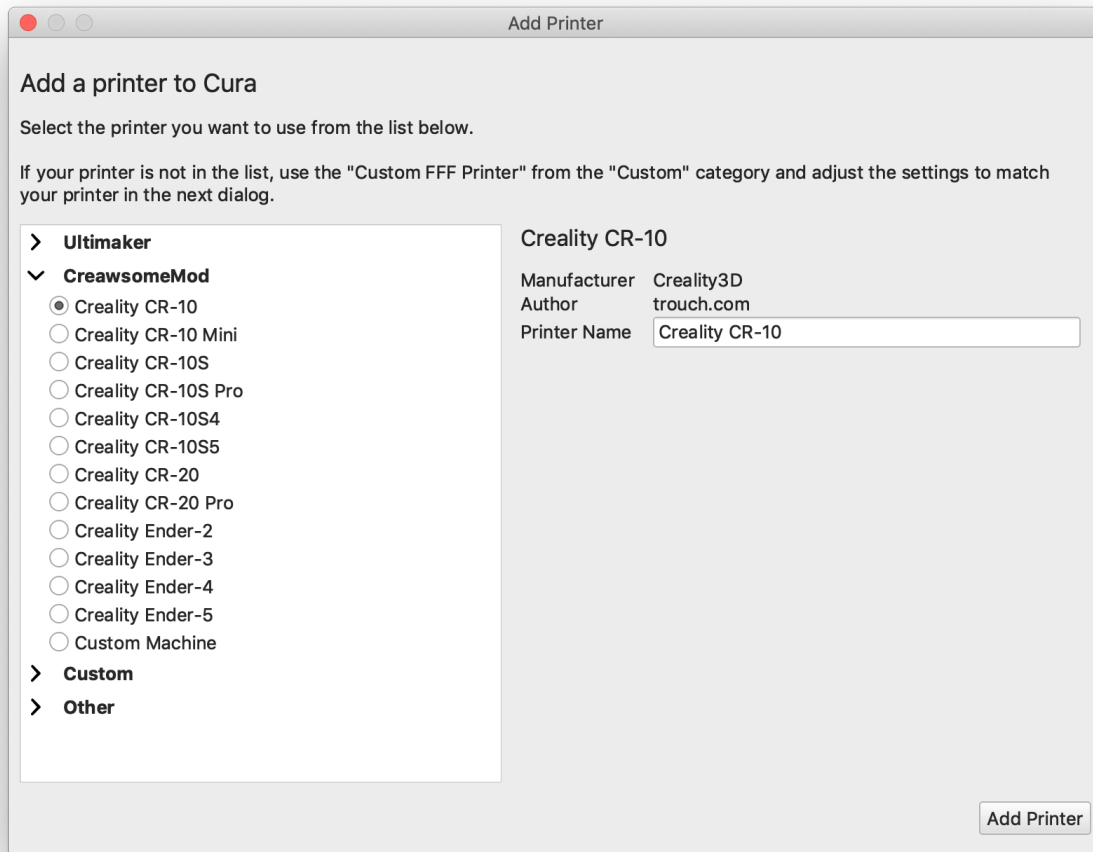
Add Printer

Add a printer to Cura

Select the printer you want to use from the list below.

If your printer is not in the list, use the "Custom FFF Printer" from the "Custom" category and adjust the settings to match your printer in the next dialog.

> Ultimaker
∨ CreawsomeMod
Creality CR-10
Creality CR-10 Mini
Creality CR-10S
Creality CR-10S Pro
Creality CR-10S4
Creality CR-10S5
Creality CR-20
Creality CR-20 Pro
Creality Ender-2
Creality Ender-3
Creality Ender-4
Creality Ender-5
Custom Machine
> Custom
> Other

Creality CR-10

| | |
|---|---|
| Manufacturer | Creality3D |
| Author | trouch.com |
| Printer Name | Creality CR-10 |

Add Printer